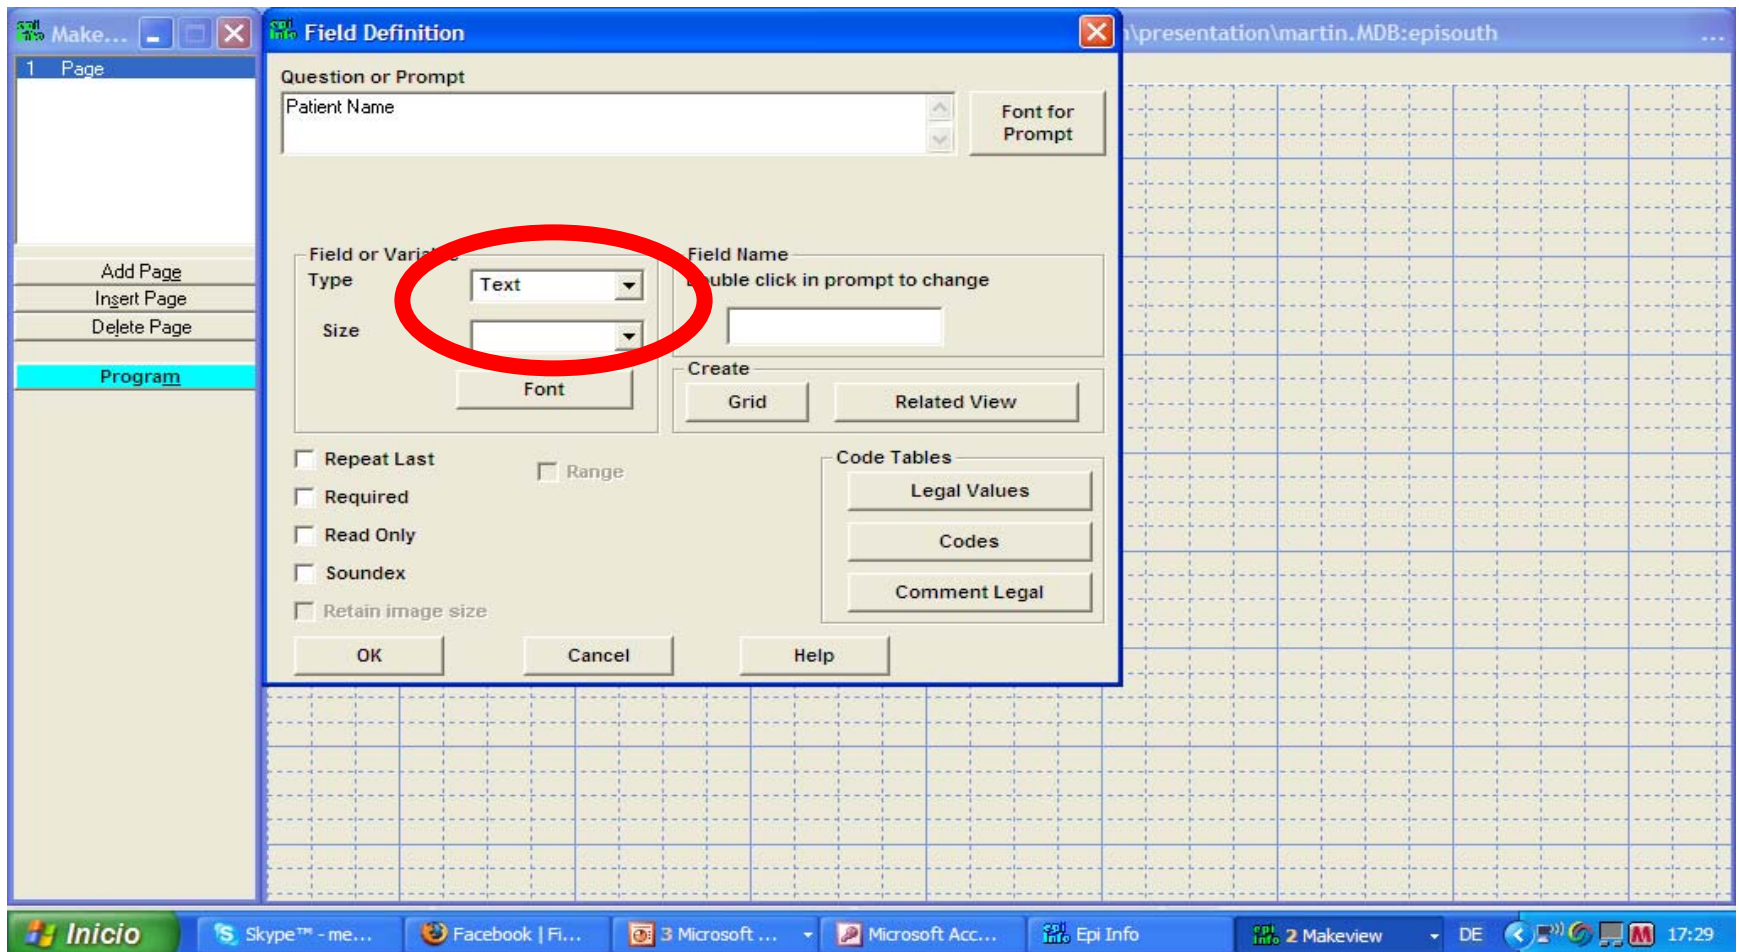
Make...

1 Page

Add Page
Insert Page
Delete Page

Program

Field Definition

\presentation\martin.MDB:episouth

Question or Prompt

Patient Name

Font for Prompt

Field or Vari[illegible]
Type
Text
Size
Font

Field Name
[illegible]uble click in prompt to change

Create
Grid
Related View

Repeat Last
Required
Read Only
Soundex
Retain image size

Range

Code Tables
Legal Values
Codes
Comment Legal

OK
Cancel
Help

Inicio
Skype™ - me...
Facebook | Fi...
3 Microsoft ...
Microsoft Acc...
Epi Info
2 Makeview
DE
17:29